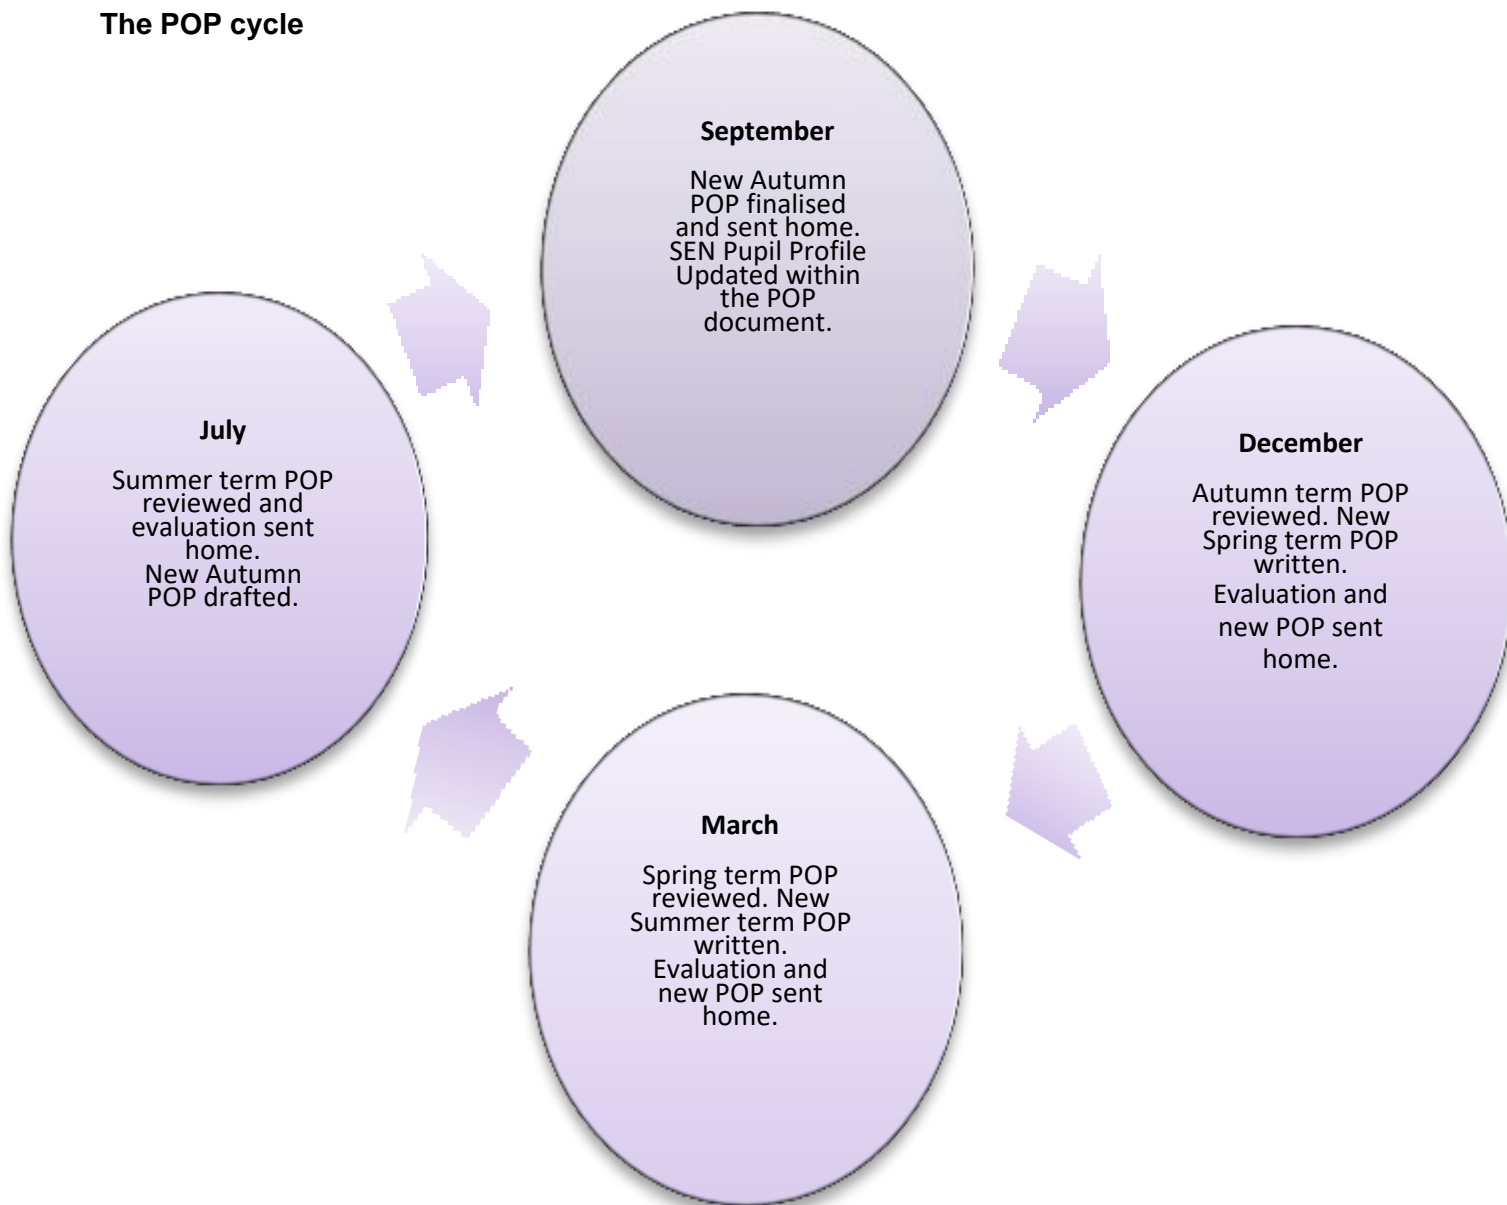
The POP cycle

September

New Autumn POP finalised and sent home. SEN Pupil Profile Updated within the POP document.

December

Autumn term POP reviewed. New Spring term POP written. Evaluation and new POP sent home.

March

Spring term POP reviewed. New Summer term POP written. Evaluation and new POP sent home.

July

Summer term POP reviewed and evaluation sent home. New Autumn POP drafted.